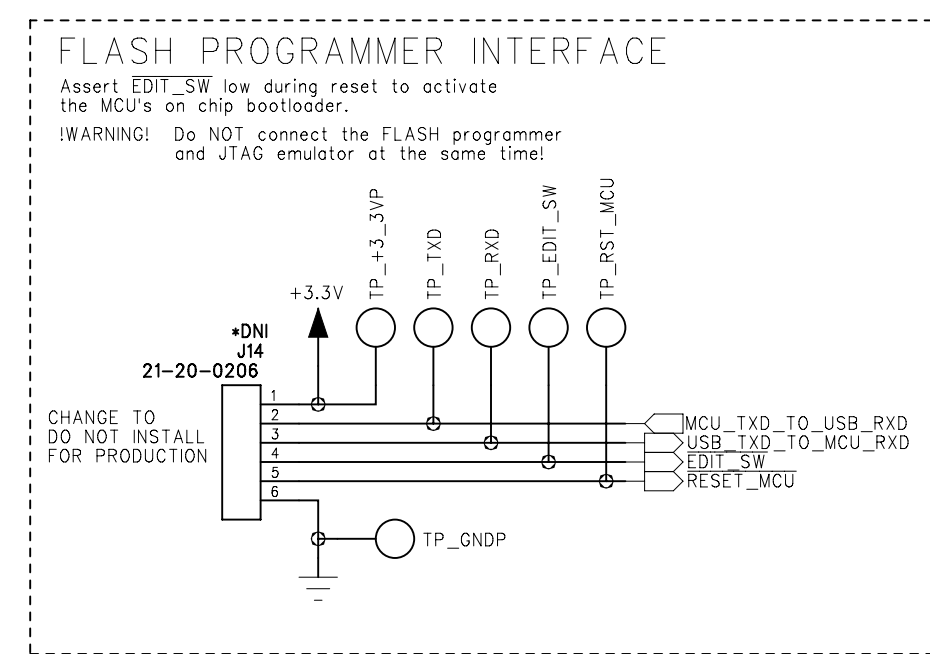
FLASH PROGRAMMER INTERFACE

Assert $\overline{\text{EDIT\_SW}}$ low during reset to activate the MCU's on chip bootloader.

!WARNING! Do NOT connect the FLASH programmer and JTAG emulator at the same time!

TP_+3_3VP
TP_TXD
TP_RXD
TP_EDIT_SW
TP_RST_MCU

+3.3V

*DNI
J14
21-20-0206

1
2
3
4
5
6

CHANGE TO DO NOT INSTALL FOR PRODUCTION

MCU_TXD_TO_USB_RXD
USB_TXD_TO_MCU_RXD
$\overline{\text{EDIT\_SW}}$
$\overline{\text{RESET\_MCU}}$

TP_GNDP